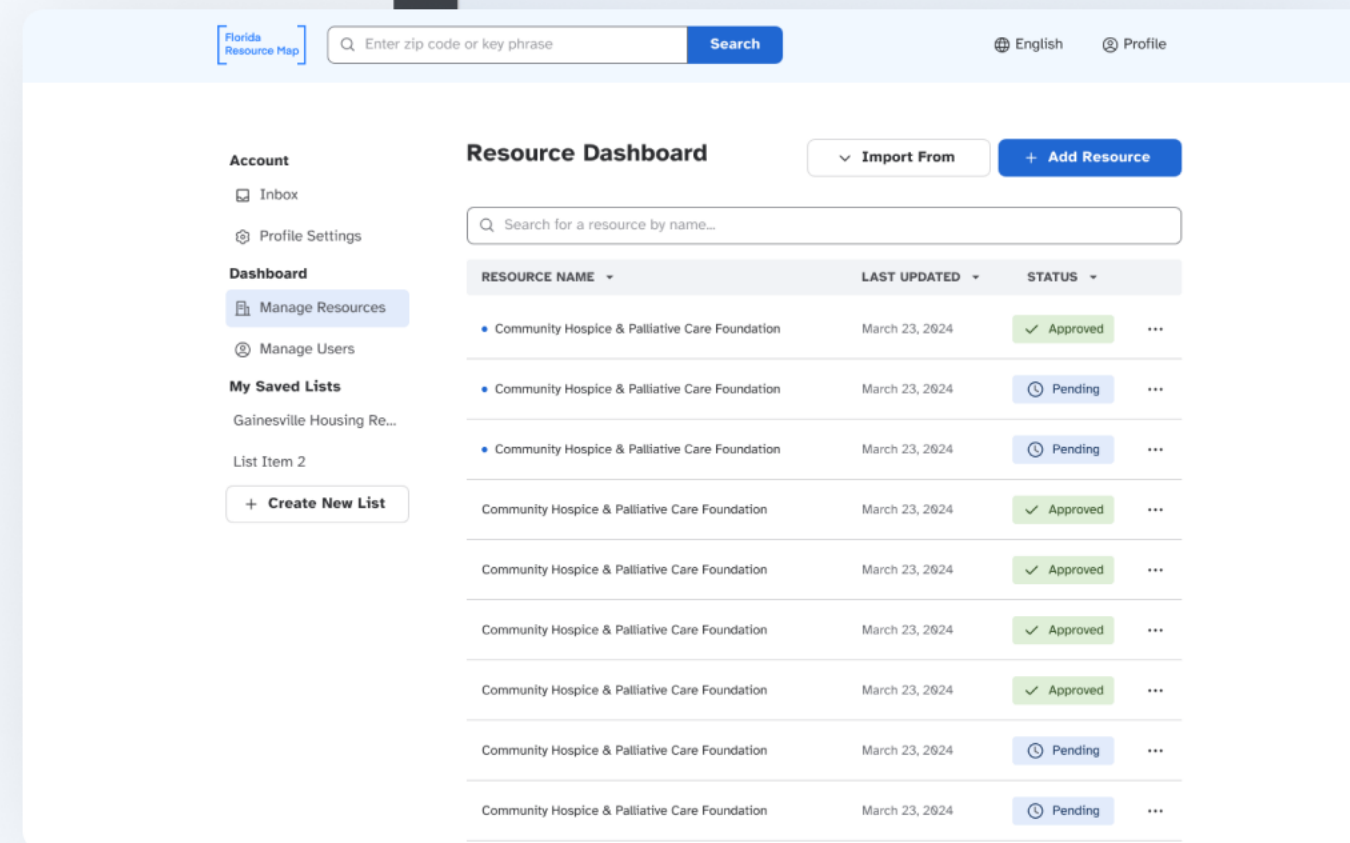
Florida Resource Map

Enter zip code or key phrase

Search

English

Profile

Account

Inbox

Profile Settings

Dashboard

Manage Resources

Manage Users

My Saved Lists

Gainesville Housing Re...

List Item 2

+ Create New List

Resource Dashboard

Import From

+ Add Resource

Search for a resource by name...

| RESOURCE NAME | LAST UPDATED | STATUS | |
|---|---|---|---|
| Community Hospice & Palliative Care Foundation | March 23, 2024 | Approved | ··· |
| Community Hospice & Palliative Care Foundation | March 23, 2024 | Pending | ··· |
| Community Hospice & Palliative Care Foundation | March 23, 2024 | Pending | ··· |
| Community Hospice & Palliative Care Foundation | March 23, 2024 | Approved | ··· |
| Community Hospice & Palliative Care Foundation | March 23, 2024 | Approved | ··· |
| Community Hospice & Palliative Care Foundation | March 23, 2024 | Approved | ··· |
| Community Hospice & Palliative Care Foundation | March 23, 2024 | Approved | ··· |
| Community Hospice & Palliative Care Foundation | March 23, 2024 | Pending | ··· |
| Community Hospice & Palliative Care Foundation | March 23, 2024 | Pending | ··· |